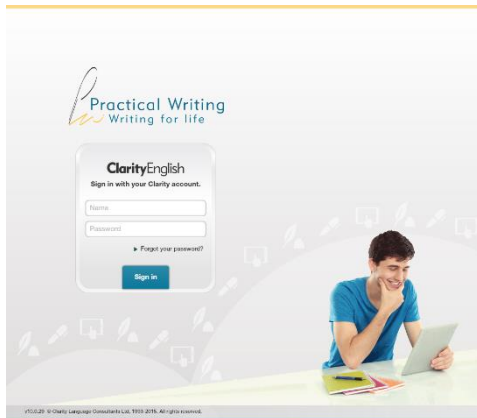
Practical Writing
Writing for life

ClarityEnglish
Sign in with your Clarity account.

Name

Password

▸ Forgot your password?

Sign in

v10.0.20 © Clarity Language Consultants Ltd, 1993-2015. All rights reserved.